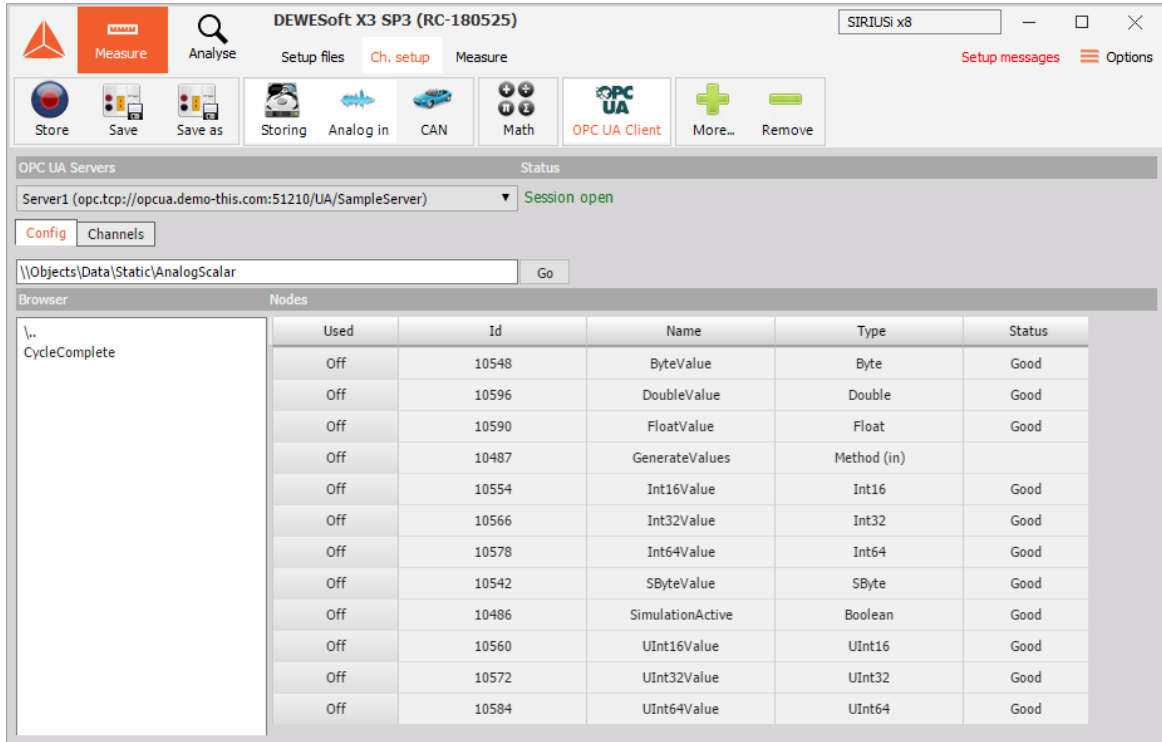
Measure Analyse DEWESoft X3 SP3 (RC-180525) SIRIUSi x8

Setup files Ch. setup Measure Setup messages Options

Store Save Save as Storing Analog in CAN Math OPC UA OPC UA Client More... Remove

OPC UA Servers Status

Server1 (opc.tcp://opcua.demo-this.com:51210/UA/SampleServer) Session open

Config Channels

\\Objects\Data\Static\AnalogScalar Go

Browser Nodes

\..
CycleComplete

| Used | Id | Name | Type | Status |
|---|---|---|---|---|
| Off | 10548 | ByteValue | Byte | Good |
| Off | 10596 | DoubleValue | Double | Good |
| Off | 10590 | FloatValue | Float | Good |
| Off | 10487 | GenerateValues | Method (in) | |
| Off | 10554 | Int16Value | Int16 | Good |
| Off | 10566 | Int32Value | Int32 | Good |
| Off | 10578 | Int64Value | Int64 | Good |
| Off | 10542 | SByteValue | SByte | Good |
| Off | 10486 | SimulationActive | Boolean | Good |
| Off | 10560 | UInt16Value | UInt16 | Good |
| Off | 10572 | UInt32Value | UInt32 | Good |
| Off | 10584 | UInt64Value | UInt64 | Good |